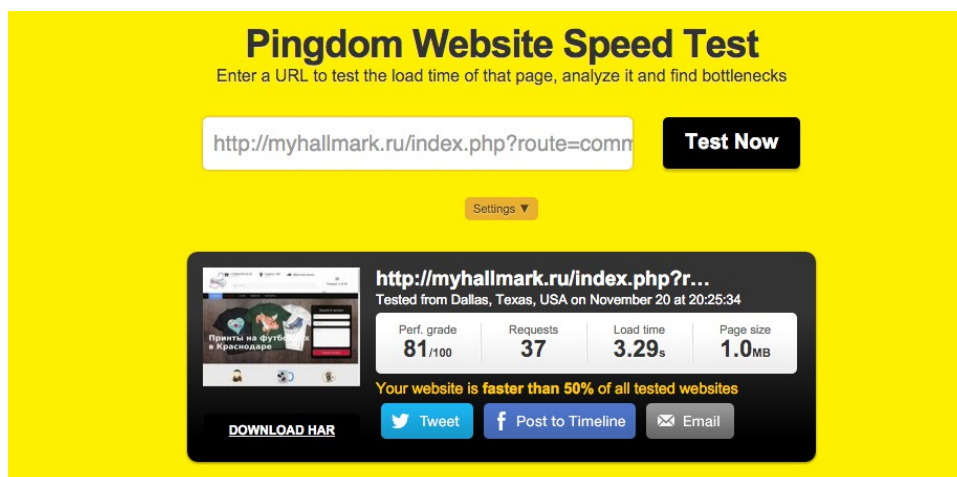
Pingdom Website Speed Test
Enter a URL to test the load time of that page, analyze it and find bottlenecks

http://myhallmark.ru/index.php?route=comm

Test Now

Settings ▼

Принты на футболках в Краснодаре

http://myhallmark.ru/index.php?r...
Tested from Dallas, Texas, USA on November 20 at 20:25:34

| Perf. grade | Requests | Load time | Page size |
|---|---|---|---|
| 81/100 | 37 | 3.29s | 1.0MB |

Your website is faster than 50% of all tested websites

DOWNLOAD HAR

Tweet

Post to Timeline

Email